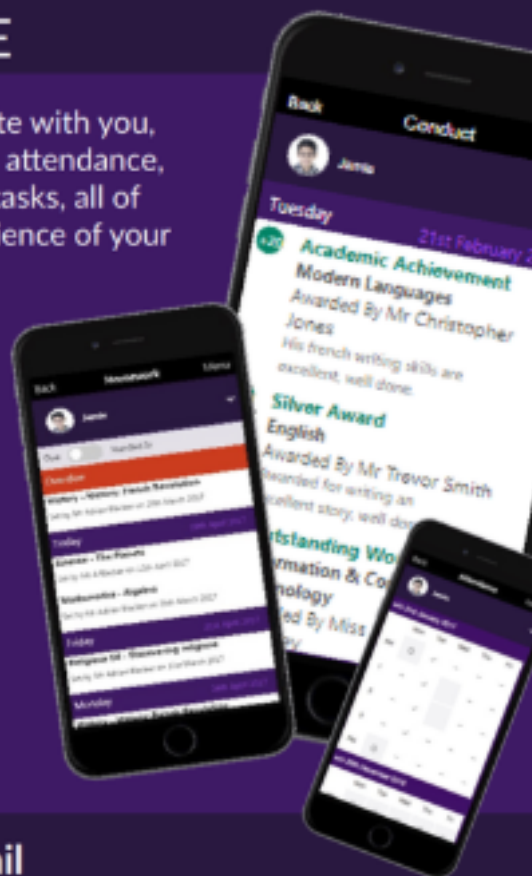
E

te with you, attendance, asks, all of dence of your

Back
Conduct
Jamie
Tuesday
21st February 2
+20
Academic Achievement
Modern Languages
Awarded By Mr Christopher Jones
His french writing skills are excellent, well done.
Silver Award
English
Awarded By Mr Trevor Smith
Awarded for writing an excellent story, well don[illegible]
tstanding Wo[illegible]
rmation & Co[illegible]
nology
ded By Miss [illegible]

Back
Homework
Menu
Jamie
Due
Handed In
Overdue
History - Historic French Revolution
Today
Science - The Planets
Mathematics - Algebra
Friday
Religious St - Discovering religions
Monday

Back
Attendance
Jamie

il